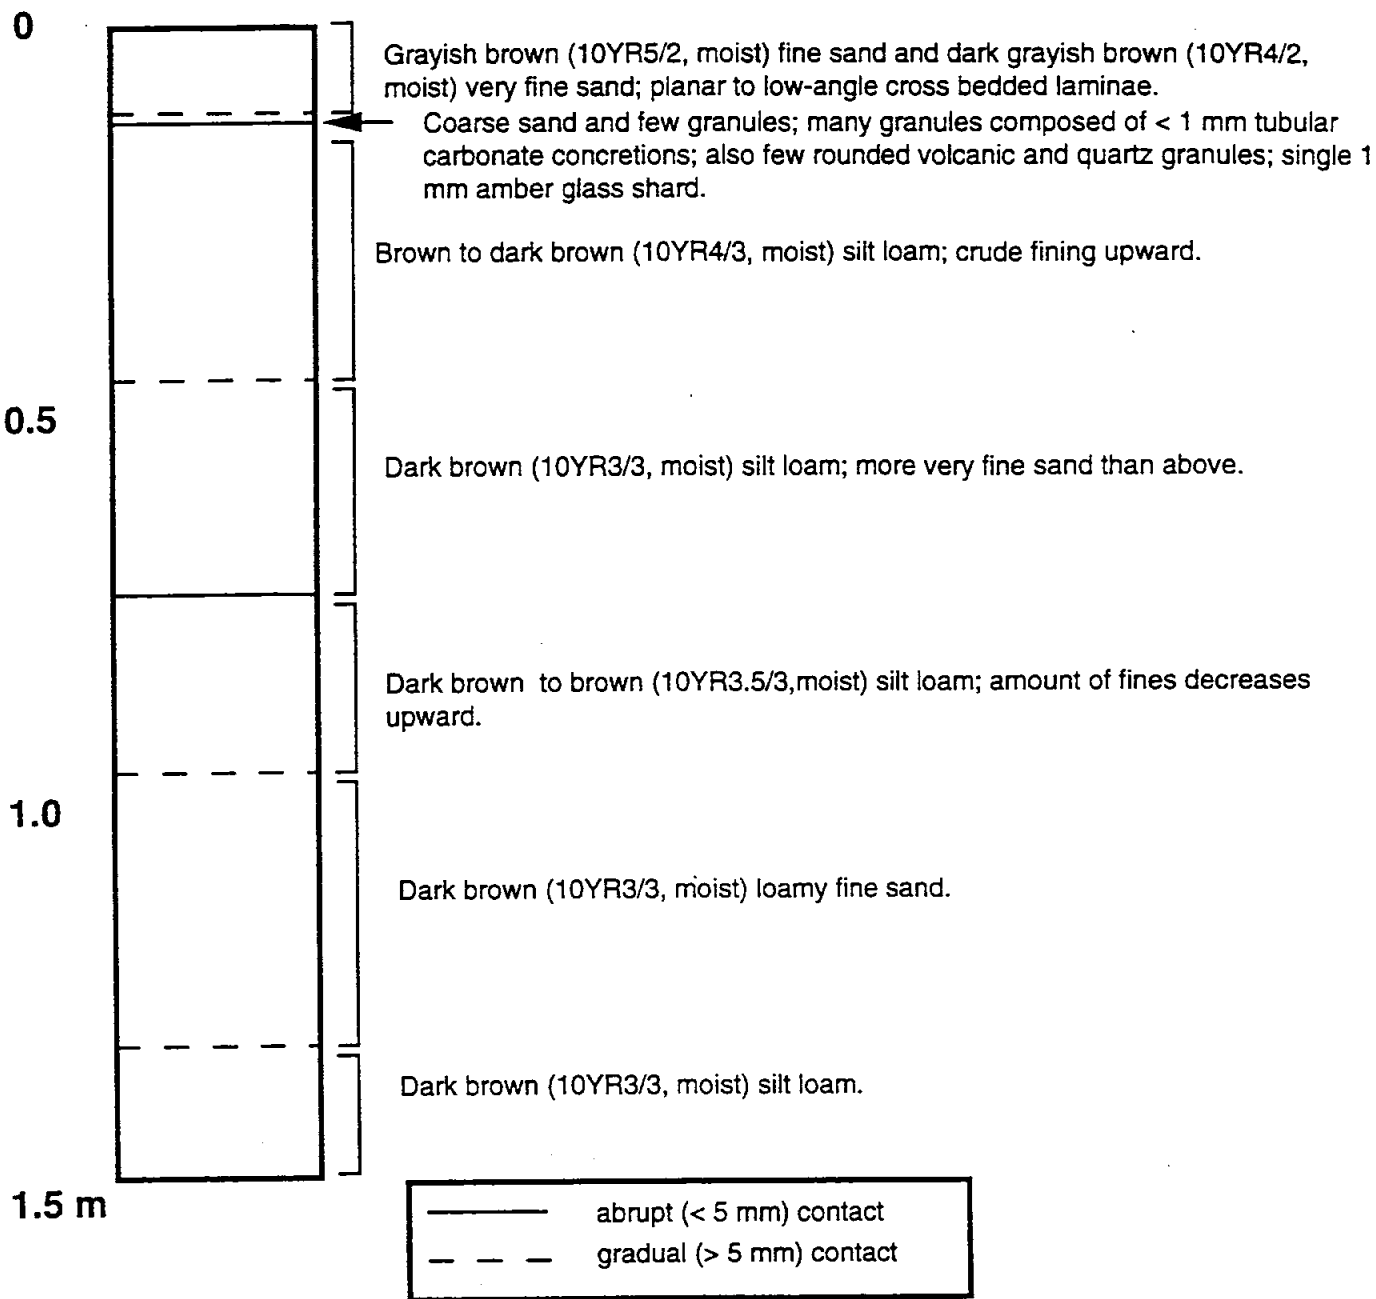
0

Grayish brown (10YR5/2, moist) fine sand and dark grayish brown (10YR4/2, moist) very fine sand; planar to low-angle cross bedded laminae.

Coarse sand and few granules; many granules composed of < 1 mm tubular carbonate concretions; also few rounded volcanic and quartz granules; single 1 mm amber glass shard.

Brown to dark brown (10YR4/3, moist) silt loam; crude fining upward.

0.5

Dark brown (10YR3/3, moist) silt loam; more very fine sand than above.

Dark brown to brown (10YR3.5/3,moist) silt loam; amount of fines decreases upward.

1.0

Dark brown (10YR3/3, moist) loamy fine sand.

Dark brown (10YR3/3, moist) silt loam.

1.5 m

abrupt (< 5 mm) contact
gradual (> 5 mm) contact